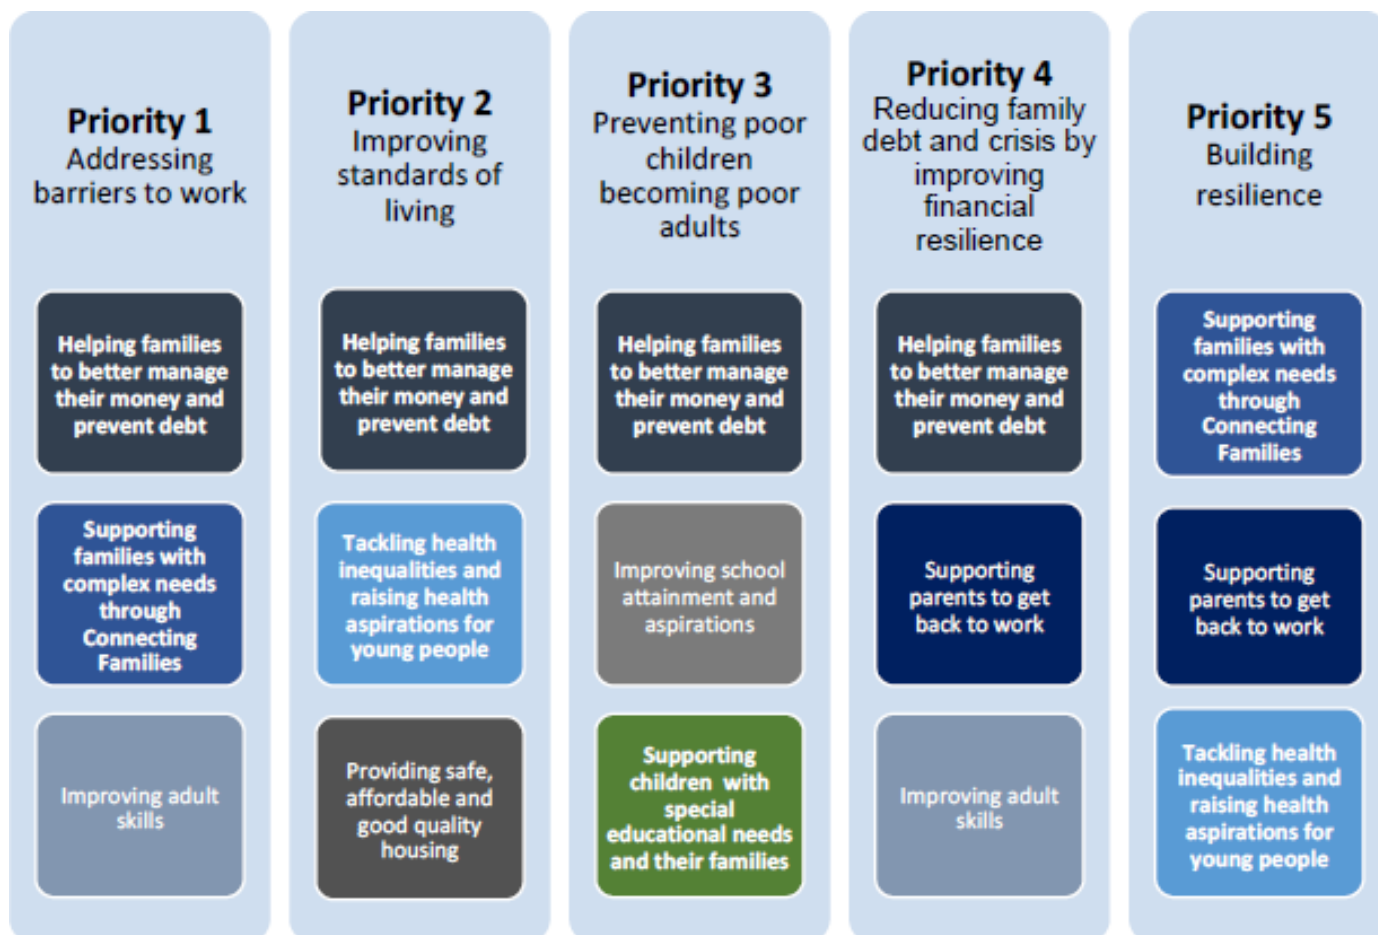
Priority 1
Addressing barriers to work

Helping families to better manage their money and prevent debt

Supporting families with complex needs through Connecting Families

Improving adult skills

Priority 2
Improving standards of living

Helping families to better manage their money and prevent debt

Tackling health inequalities and raising health aspirations for young people

Providing safe, affordable and good quality housing

Priority 3
Preventing poor children becoming poor adults

Helping families to better manage their money and prevent debt

Improving school attainment and aspirations

Supporting children with special educational needs and their families

Priority 4
Reducing family debt and crisis by improving financial resilience

Helping families to better manage their money and prevent debt

Supporting parents to get back to work

Improving adult skills

Priority 5
Building resilience

Supporting families with complex needs through Connecting Families

Supporting parents to get back to work

Tackling health inequalities and raising health aspirations for young people